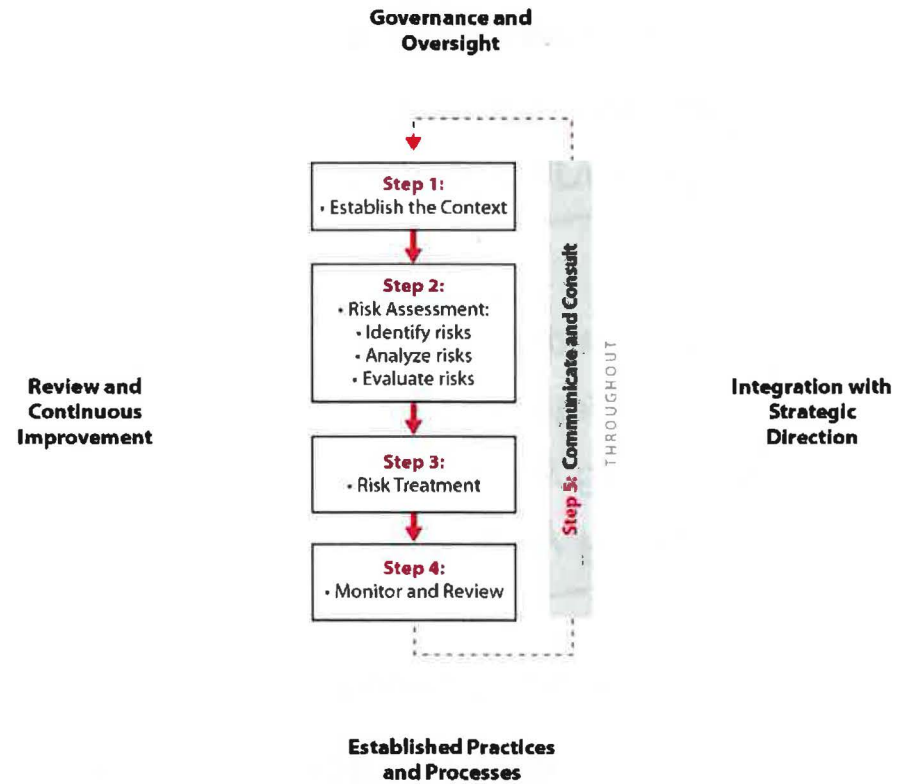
Governance and Oversight

Step 1:
• Establish the Context

Step 2:
• Risk Assessment:
• Identify risks
• Analyze risks
• Evaluate risks

Step 3:
• Risk Treatment

Step 4:
• Monitor and Review

Step 5: Communicate and Consult

THROUGHOUT

Review and Continuous Improvement

Integration with Strategic Direction

Established Practices and Processes